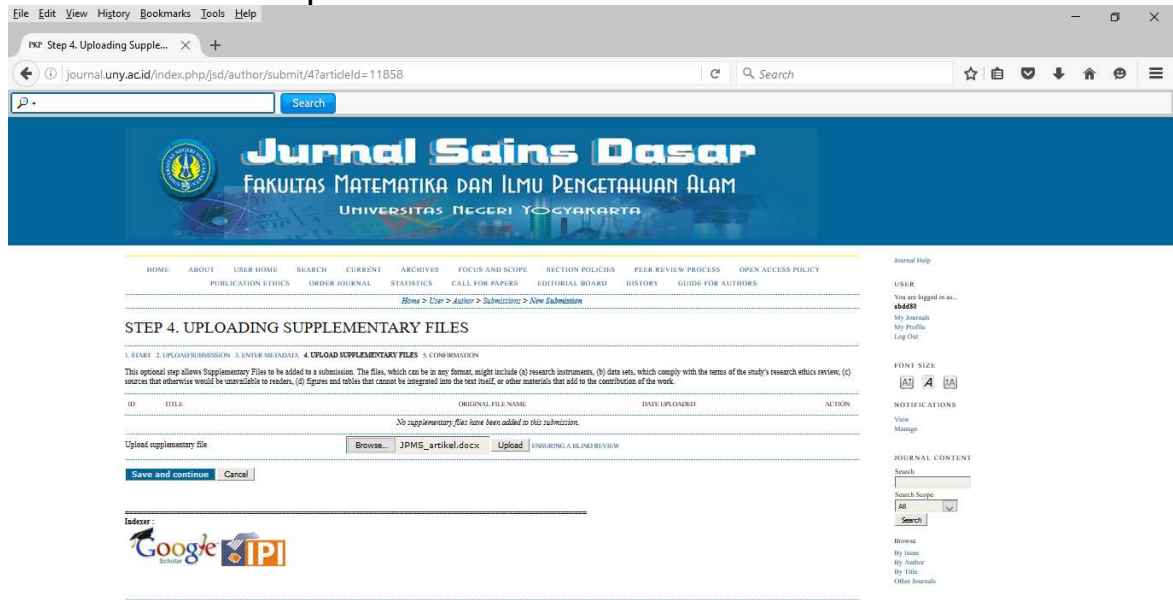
File Edit View History Bookmarks Tools Help

PKP Step 4. Uploading Supple... × +

journal.uny.ac.id/index.php/jsd/author/submit/4?articleId=11858

Search

Search

Jurnal Sains Dasar
Fakultas Matematika dan Ilmu Pengetahuan Alam
Universitas Negeri Yogyakarta

HOME ABOUT USER HOME SEARCH CURRENT ARCHIVES FOCUS AND SCOPE SECTION POLICIES PEER REVIEW PROCESS OPEN ACCESS POLICY PUBLICATION ETHICS ORDER JOURNAL STATISTICS CALL FOR PAPERS EDITORIAL BOARD HISTORY GUIDE FOR AUTHORS

Home > User > Author > Submissions > New Submission

STEP 4. UPLOADING SUPPLEMENTARY FILES

1. START 2. UPLOAD SUBMISSION 3. ENTER METADATA 4. UPLOAD SUPPLEMENTARY FILES 5. CONFIRMATION

This optional step allows Supplementary Files to be added to a submission. The files, which can be in any format, might include (a) research instruments, (b) data sets, which comply with the terms of the study's research ethics review, (c) sources that otherwise would be unavailable to readers, (d) figures and tables that cannot be integrated into the text itself, or other materials that add to the contribution of the work.

| ID | TITLE | ORIGINAL FILE NAME | DATE UPLOADED | ACTION |
|---|---|---|---|---|
| No supplementary files have been added to this submission. | | | | |

Upload supplementary file Browse... JPMS_artikel.docx Upload ENSURING A BLIND REVIEW

Save and continue Cancel

Indexer :

Google Scholar IPI

Journal Help

USER
You are logged in as...
abdd80
My Journals
My Profile
Log Out

FONT SIZE

NOTIFICATIONS
View
Manage

JOURNAL CONTENT
Search
Search Scope
All
Search

Browse
By Issue
By Author
By Title
Other Journals